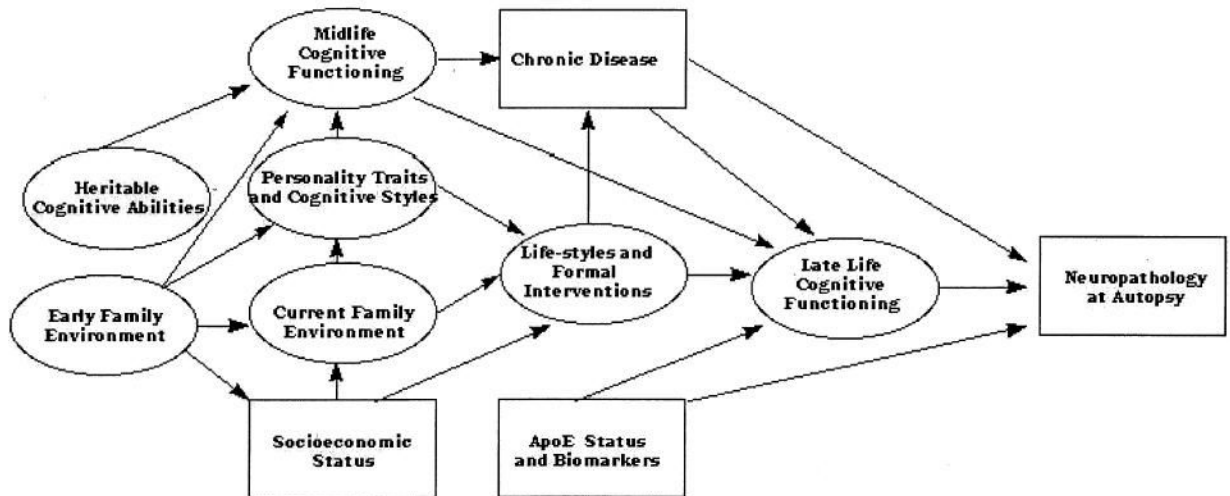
Midlife Cognitive Functioning

Chronic Disease

Heritable Cognitive Abilities

Personality Traits and Cognitive Styles

Life-styles and Formal Interventions

Late Life Cognitive Functioning

Neuropathology at Autopsy

Early Family Environment

Current Family Environment

Socioeconomic Status

ApoE Status and Biomarkers